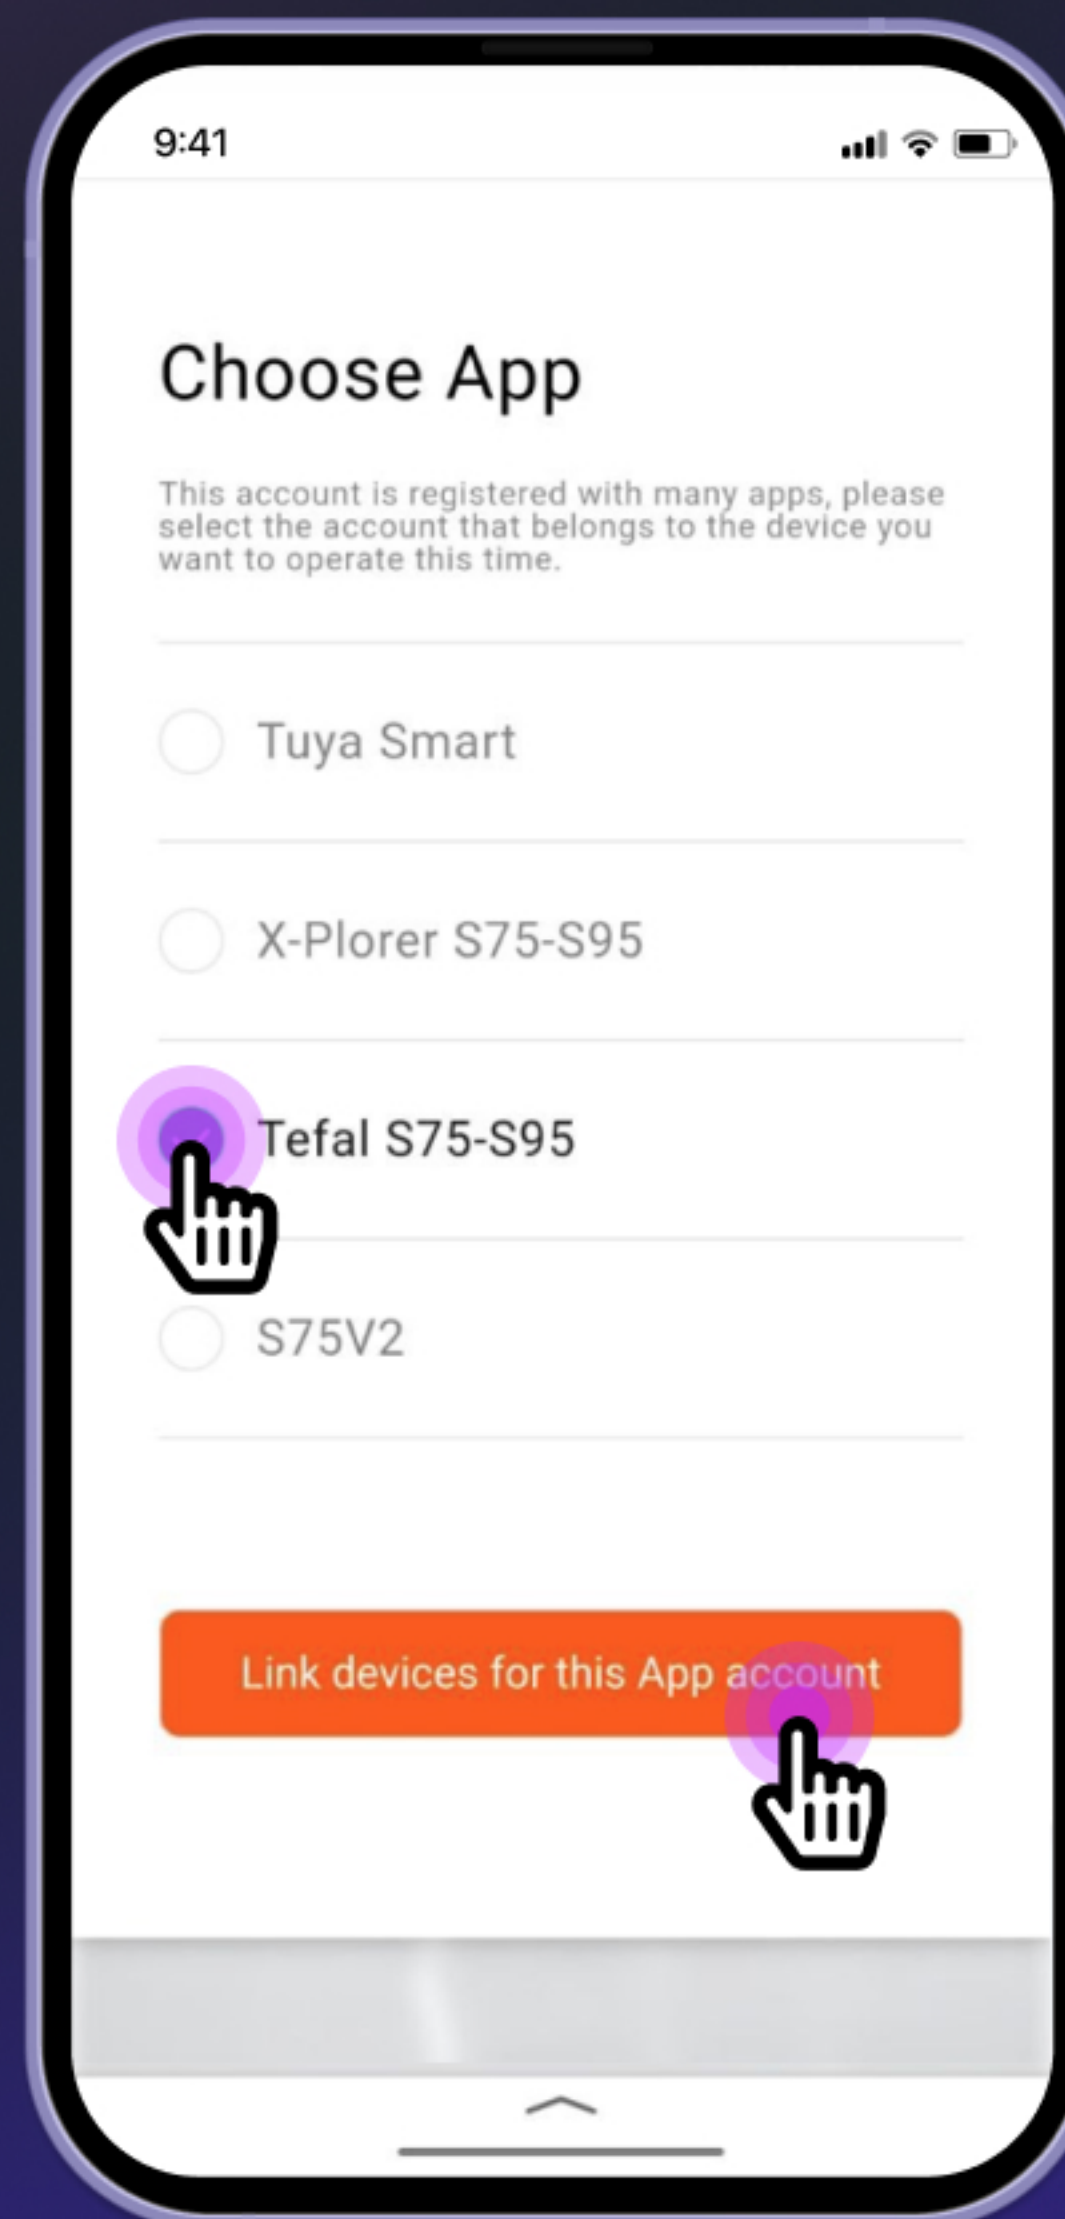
9:41

Choose App

This account is registered with many apps, please select the account that belongs to the device you want to operate this time.

Tuya Smart

X-Plorer S75-S95

Tefal S75-S95

S75V2

Link devices for this App account